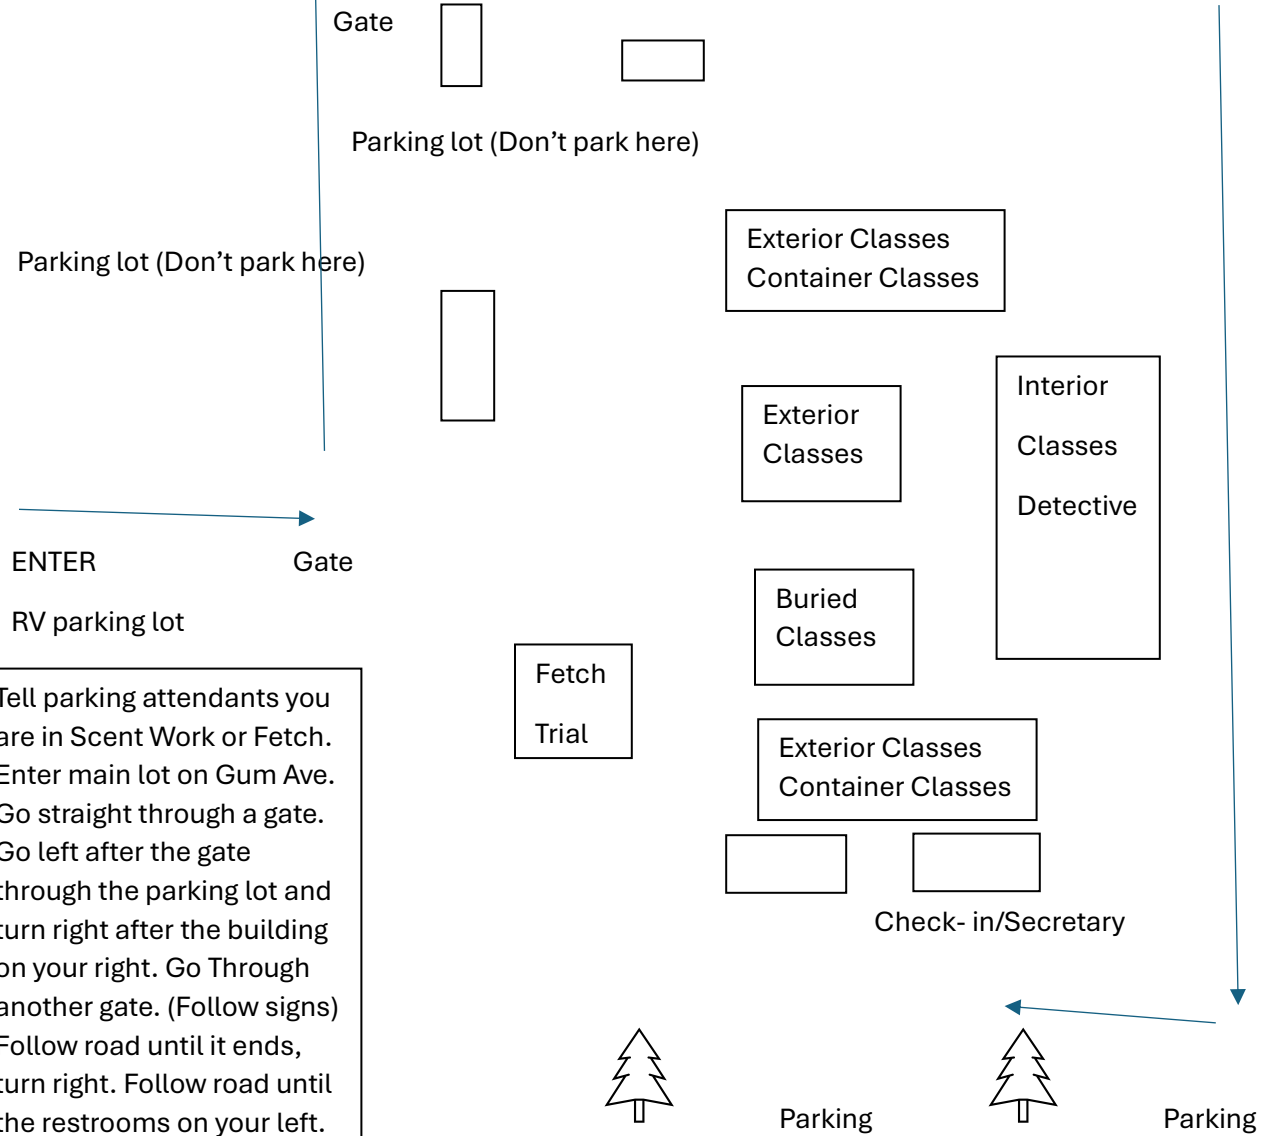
Gate

Parking lot (Don't park here)

Parking lot (Don't park here)

Exterior Classes
Container Classes

Interior

Classes

Detective

Exterior
Classes

ENTER

Gate

RV parking lot

Buried
Classes

Fetch

Trial

Exterior Classes
Container Classes

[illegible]ell parking attendants you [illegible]re in Scent Work or Fetch. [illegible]nter main lot on Gum Ave. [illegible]o straight through a gate. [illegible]o left after the gate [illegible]hrough the parking lot and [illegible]urn right after the building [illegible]n your right. Go Through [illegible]nother gate. (Follow signs) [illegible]ollow road until it ends, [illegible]urn right. Follow road until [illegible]he restrooms on your left.

Check- in/Secretary

Parking

Parking